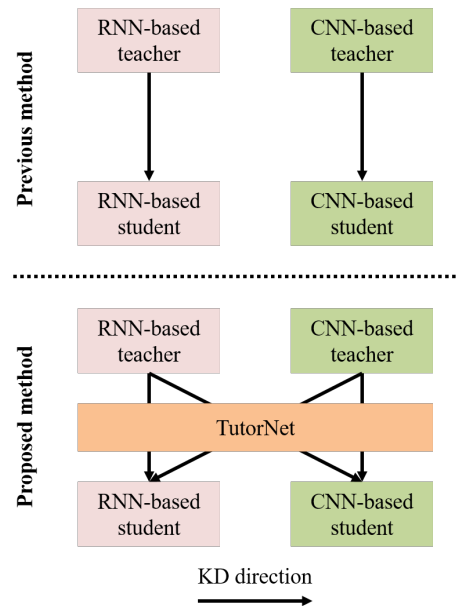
Previous method

RNN-based teacher

CNN-based teacher

RNN-based student

CNN-based student

Proposed method

RNN-based teacher

CNN-based teacher

TutorNet

RNN-based student

CNN-based student

KD direction